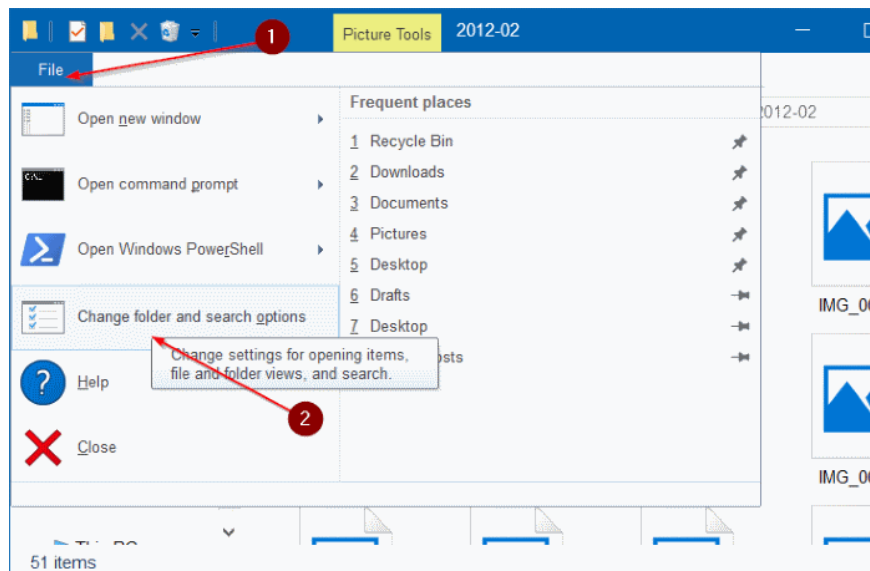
Picture Tools 2012-02

1

File

Open new window

Open command prompt

Open Windows PowerShell

Change folder and search options

Change settings for opening items, file and folder views, and search.

2

Help

Close

Frequent places

1 Recycle Bin

2 Downloads

3 Documents

4 Pictures

5 Desktop

6 Drafts

7 Desktop

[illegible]osts

2012-02

IMG_0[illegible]

IMG_0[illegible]

This PC

51 items